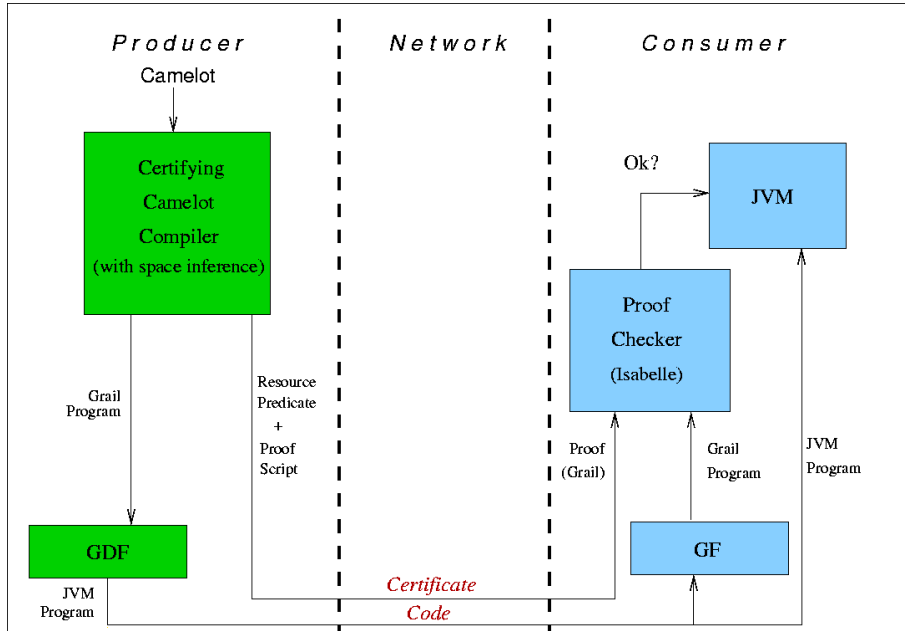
Producer

Network

Consumer

Camelot

Certifying Camelot Compiler (with space inference)

Ok?

JVM

Proof Checker (Isabelle)

Grail Program

Resource Predicate + Proof Script

Proof (Grail)

Grail Program

JVM Program

GDF

GF

JVM Program

Certificate

Code